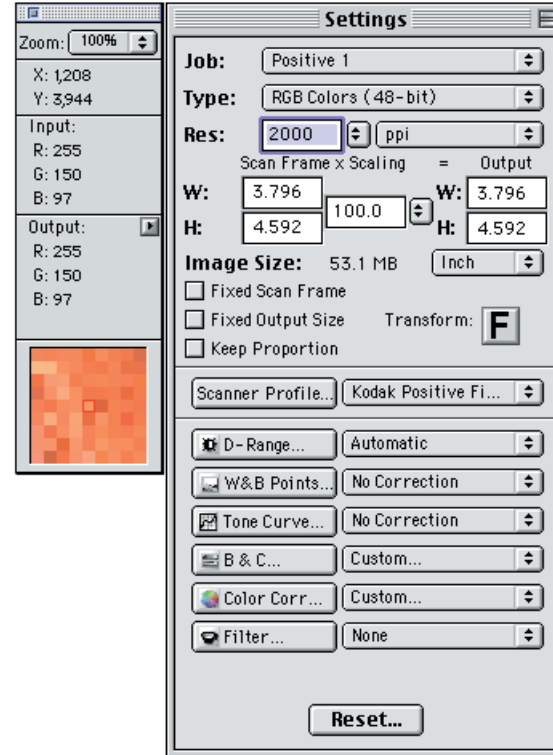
Zoom: 100%

X: 1,208
Y: 3,944

Input:
R: 255
G: 150
B: 97

Output:
R: 255
G: 150
B: 97

Settings

Job: Positive 1

Type: RGB Colors (48-bit)

Res: 2000 ppi

Scan Frame x Scaling = Output

W: 3.796 W: 3.796

H: 4.592 100.0 H: 4.592

Image Size: 53.1 MB Inch

Fixed Scan Frame

Fixed Output Size Transform: F

Keep Proportion

Scanner Profile... Kodak Positive Fi...

D-Range... Automatic

W&B Points... No Correction

Tone Curve... No Correction

B & C... Custom...

Color Corr... Custom...

Filter... None

Reset...